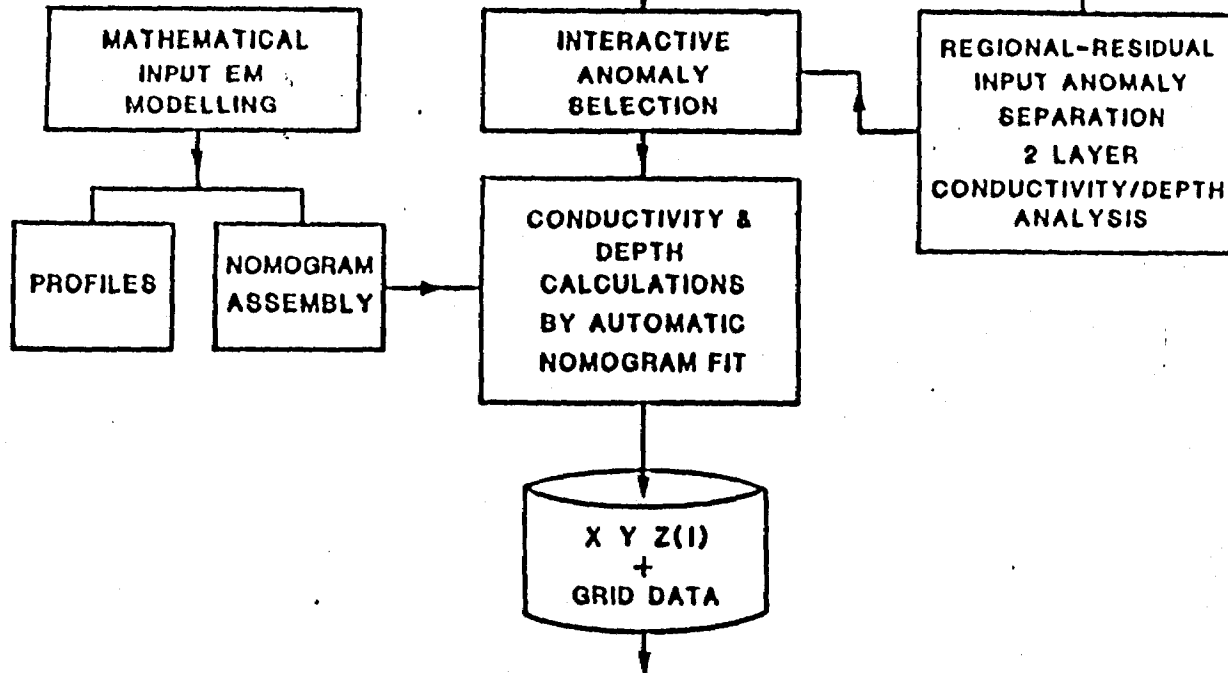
MATHEMATICAL INPUT EM MODELLING

INTERACTIVE ANOMALY SELECTION

REGIONAL-RESIDUAL INPUT ANOMALY SEPARATION 2 LAYER CONDUCTIVITY/DEPTH ANALYSIS

PROFILES

NOMOGRAM ASSEMBLY

CONDUCTIVITY & DEPTH CALCULATIONS BY AUTOMATIC NOMOGRAM FIT

X Y Z(I)
+
GRID DATA